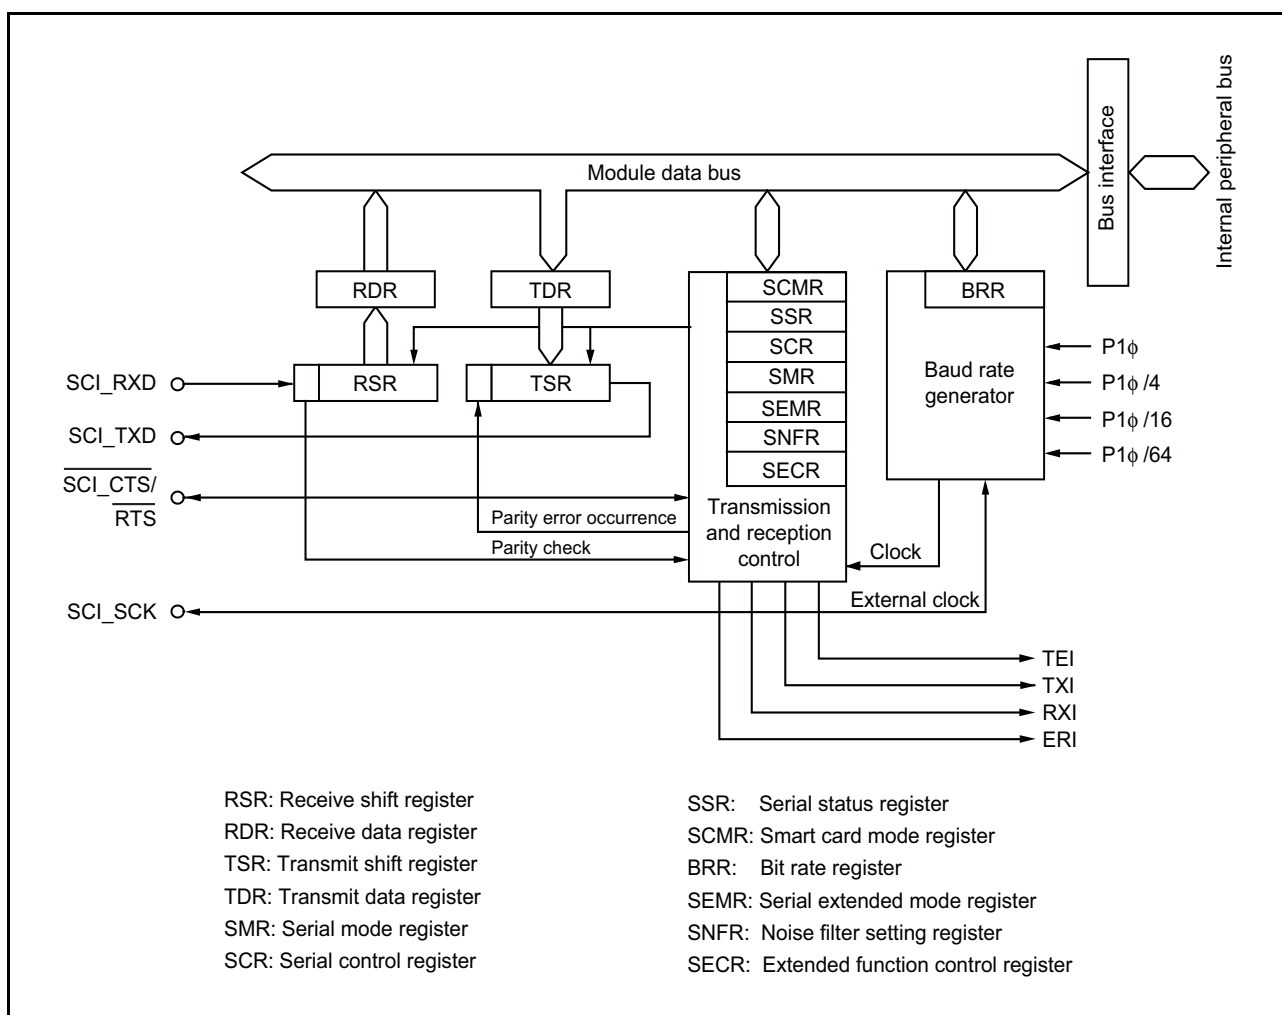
Internal peripheral bus

Bus interface

Module data bus

RDR

TDR

SCMR
SSR
SCR
SMR
SEMR
SNFR
SECR

BRR

Baud rate generator

$P1\phi$
$P1\phi /4$
$P1\phi /16$
$P1\phi /64$

SCI_RXD

RSR

TSR

SCI_TXD

$\overline{SCI\_CTS}/\overline{RTS}$

Transmission and reception control

Parity error occurrence

Parity check

Clock

SCI_SCK

External clock

TEI
TXI
RXI
ERI

RSR: Receive shift register
RDR: Receive data register
TSR: Transmit shift register
TDR: Transmit data register
SMR: Serial mode register
SCR: Serial control register

SSR: Serial status register
SCMR: Smart card mode register
BRR: Bit rate register
SEMR: Serial extended mode register
SNFR: Noise filter setting register
SECR: Extended function control register